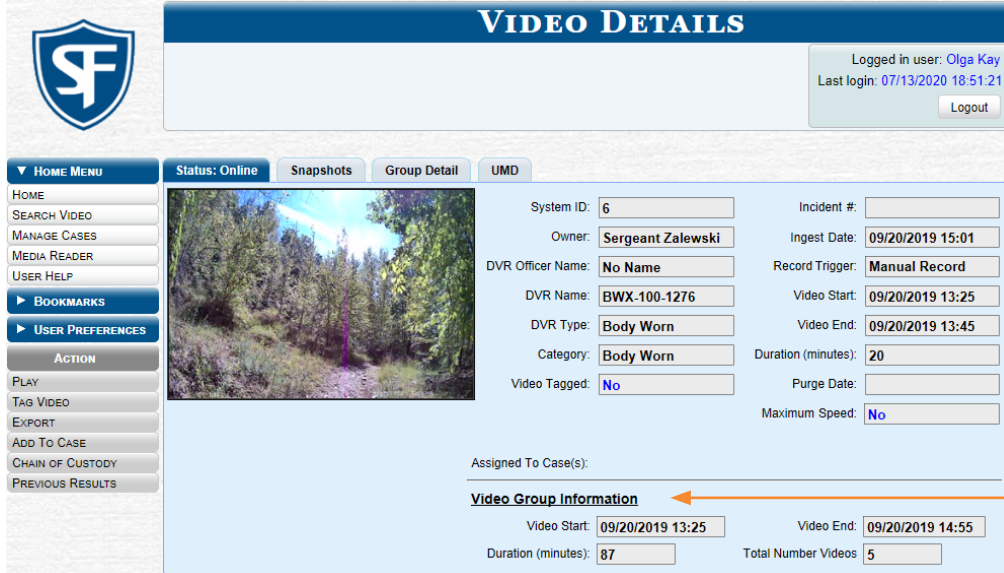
SF

Video Details

Logged in user: Olga Kay
Last login: 07/13/2020 18:51:21
Logout

▼ Home Menu
Home
Search Video
Manage Cases
Media Reader
User Help
▶ Bookmarks
▶ User Preferences
Action
Play
Tag Video
Export
Add To Case
Chain of Custody
Previous Results

Status: Online | Snapshots | Group Detail | UMD

System ID: 6
Owner: Sergeant Zalewski
DVR Officer Name: No Name
DVR Name: BWX-100-1276
DVR Type: Body Worn
Category: Body Worn
Video Tagged: No

Incident #:
Ingest Date: 09/20/2019 15:01
Record Trigger: Manual Record
Video Start: 09/20/2019 13:25
Video End: 09/20/2019 13:45
Duration (minutes): 20
Purge Date:
Maximum Speed: No

Assigned To Case(s):

Video Group Information

Video Start: 09/20/2019 13:25
Video End: 09/20/2019 14:55
Duration (minutes): 87
Total Number Videos 5